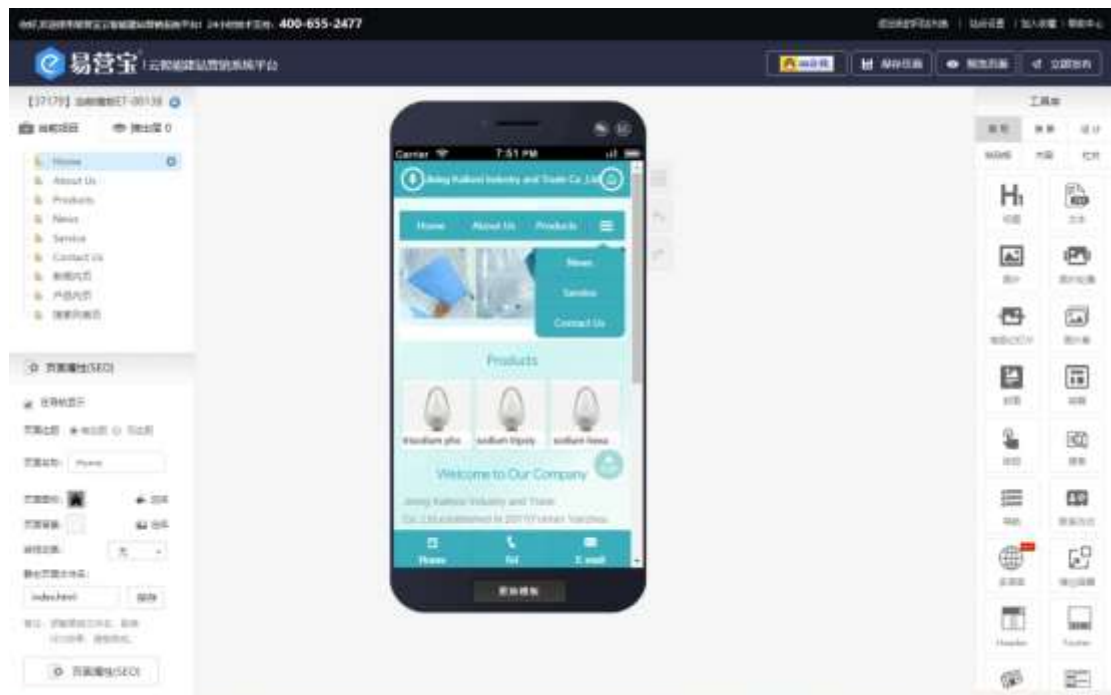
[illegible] 400-655-2477

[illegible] | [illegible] | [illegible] | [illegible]

易营宝 | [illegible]

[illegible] | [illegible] | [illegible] | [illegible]

[37179] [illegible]

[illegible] | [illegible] 0

Home
About Us
Products
News
Service
Contact Us
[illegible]
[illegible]
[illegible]

页面属性(SEO)

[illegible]

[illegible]

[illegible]: Home

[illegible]

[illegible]

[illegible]

index.html

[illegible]

页面属性(SEO)

Carrier
7:51 PM

Jining Ruikost Industry and Trade Co.,Ltd

Home
About Us
Products
News
Service
Contact Us

Products

trisodium pho
sodium tripoly
sodium hexa

Welcome to Our Company

Jining Ruikost Industry and Trade Co.,Ltd.established in 2017 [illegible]

Home
Tel
E-mail

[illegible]

工具箱

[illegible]

标题
文本
图片
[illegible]
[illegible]
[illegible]
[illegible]
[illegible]
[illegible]
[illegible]
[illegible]
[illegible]
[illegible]
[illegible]
Header
Footer